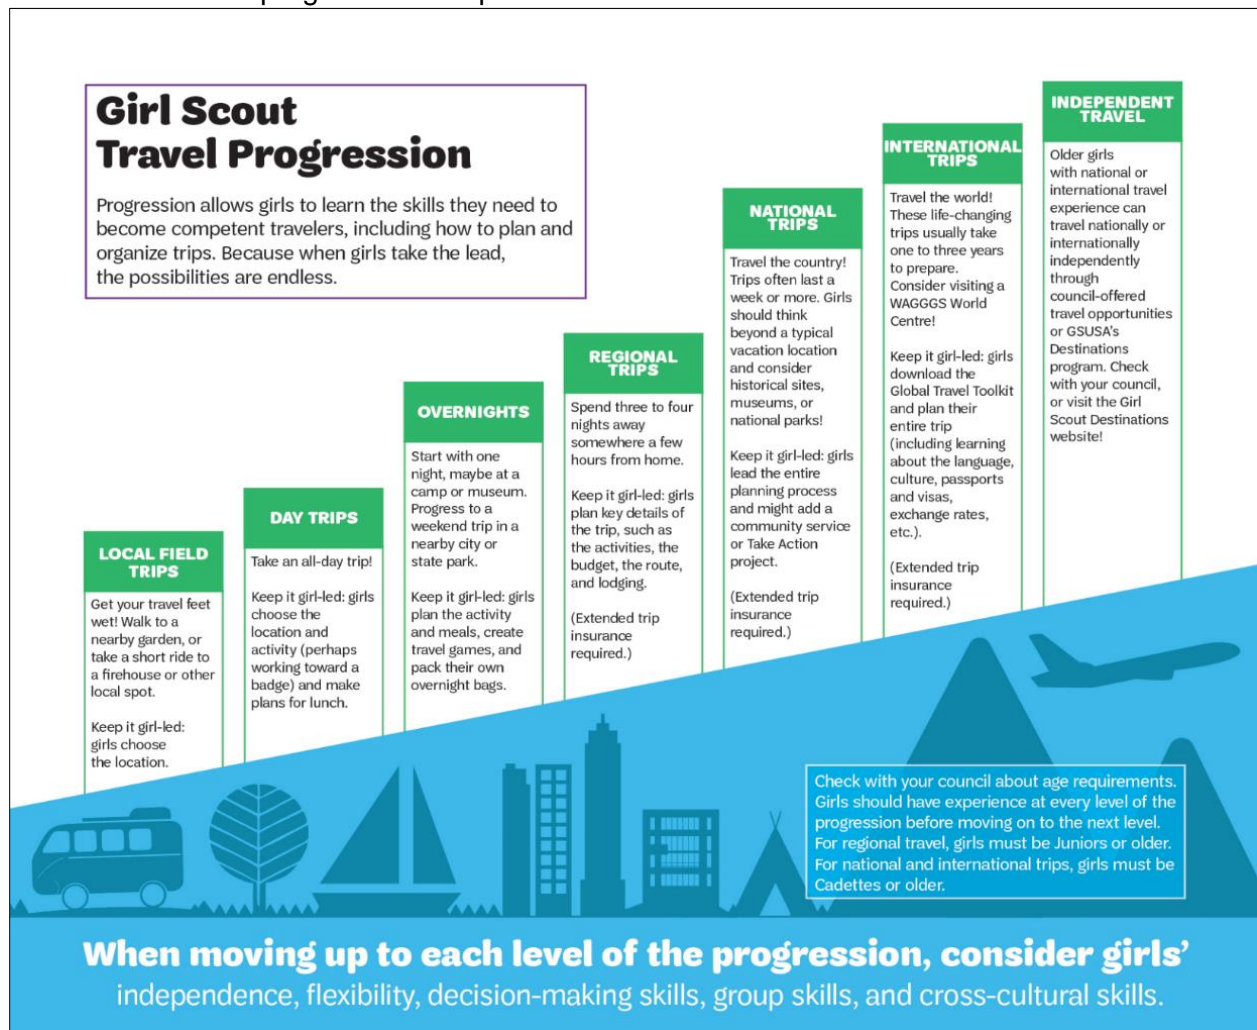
Girl Scout Travel Progression

Progression allows girls to learn the skills they need to become competent travelers, including how to plan and organize trips. Because when girls take the lead, the possibilities are endless.

LOCAL FIELD TRIPS

Get your travel feet wet! Walk to a nearby garden, or take a short ride to a firehouse or other local spot.

Keep it girl-led: girls choose the location.

DAY TRIPS

Take an all-day trip!

Keep it girl-led: girls choose the location and activity (perhaps working toward a badge) and make plans for lunch.

OVERNIGHTS

Start with one night, maybe at a camp or museum. Progress to a weekend trip in a nearby city or state park.

Keep it girl-led: girls plan the activity and meals, create travel games, and pack their own overnight bags.

REGIONAL TRIPS

Spend three to four nights away somewhere a few hours from home.

Keep it girl-led: girls plan key details of the trip, such as the activities, the budget, the route, and lodging.

(Extended trip insurance required.)

NATIONAL TRIPS

Travel the country! Trips often last a week or more. Girls should think beyond a typical vacation location and consider historical sites, museums, or national parks!

Keep it girl-led: girls lead the entire planning process and might add a community service or Take Action project.

(Extended trip insurance required.)

INTERNATIONAL TRIPS

Travel the world! These life-changing trips usually take one to three years to prepare. Consider visiting a WAGGGS World Centre!

Keep it girl-led: girls download the Global Travel Toolkit and plan their entire trip (including learning about the language, culture, passports and visas, exchange rates, etc.).

(Extended trip insurance required.)

INDEPENDENT TRAVEL

Older girls with national or international travel experience can travel nationally or internationally independently through council-offered travel opportunities or GSUSA's Destinations program. Check with your council, or visit the Girl Scout Destinations website!

Check with your council about age requirements. Girls should have experience at every level of the progression before moving on to the next level. For regional travel, girls must be Juniors or older. For national and international trips, girls must be Cadettes or older.

When moving up to each level of the progression, consider girls' independence, flexibility, decision-making skills, group skills, and cross-cultural skills.